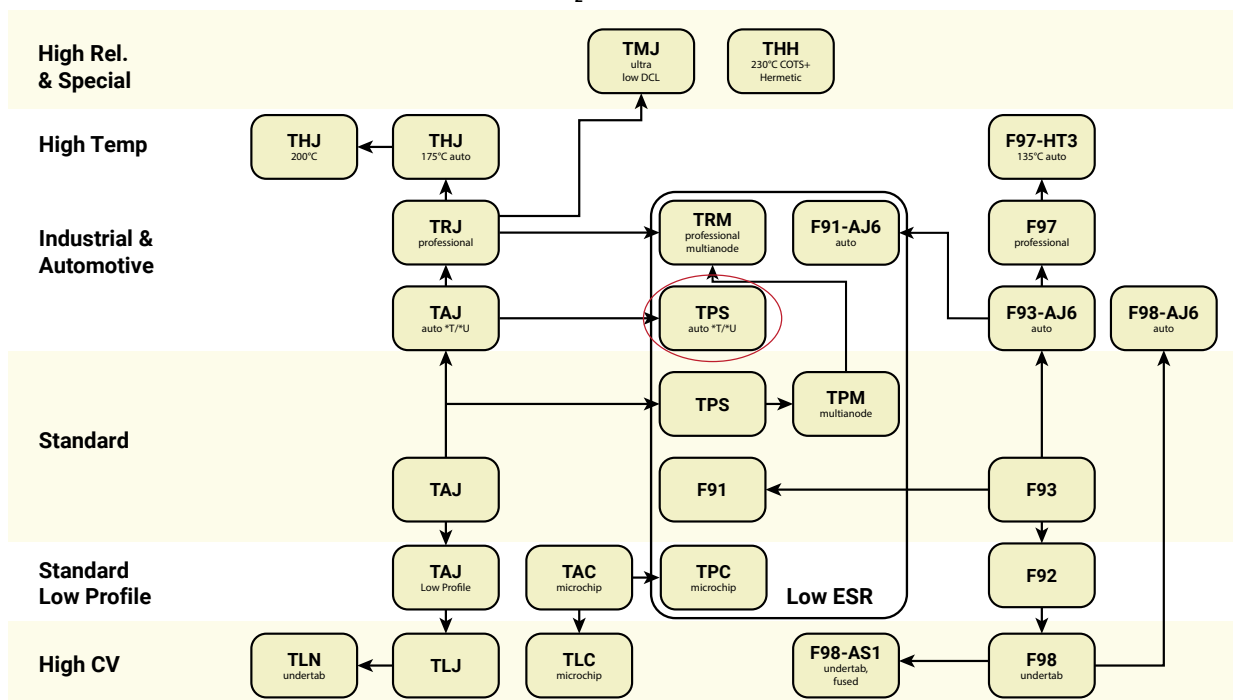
High Rel. & Special

TMJ ultra low DCL

THH 230°C COTS+ Hermetic

High Temp

THJ 200°C

THJ 175°C auto

F97-HT3 135°C auto

Industrial & Automotive

TRJ professional

TRM professional multianode

F91-AJ6 auto

F97 professional

TAJ auto *T/*U

TPS auto *T/*U

F93-AJ6 auto

F98-AJ6 auto

Standard

TPS

TPM multianode

TAJ

F91

F93

Standard Low Profile

TAJ Low Profile

TAC microchip

TPC microchip

Low ESR

F92

High CV

TLN undertab

TLJ

TLC microchip

F98-AS1 undertab, fused

F98 undertab